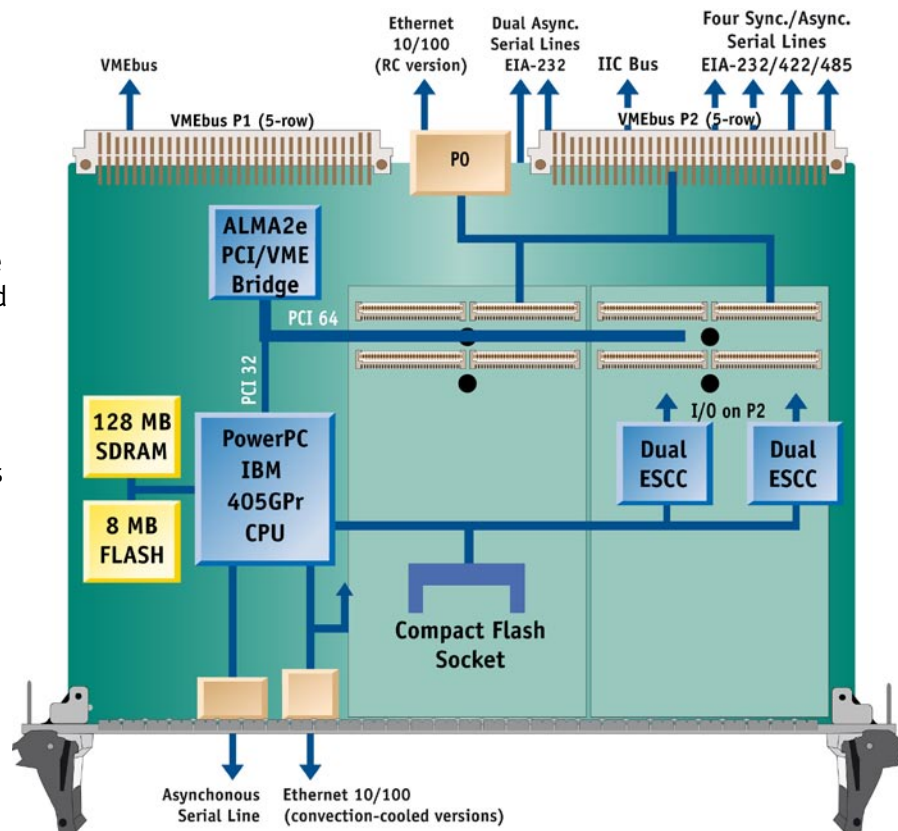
VMEbus

Ethernet 10/100 (RC version)

Dual Async. Serial Lines EIA-232

IIC Bus

Four Sync./Async. Serial Lines EIA-232/422/485

VMEbus P1 (5-row)

P0

VMEbus P2 (5-row)

ALMA2e PCI/VME Bridge

PCI 64

PCI 32

128 MB SDRAM

8 MB FLASH

PowerPC IBM 405GPr CPU

I/O on P2

Dual ESCC

Dual ESCC

Compact Flash Socket

Asynchonous Serial Line

Ethernet 10/100 (convection-cooled versions)